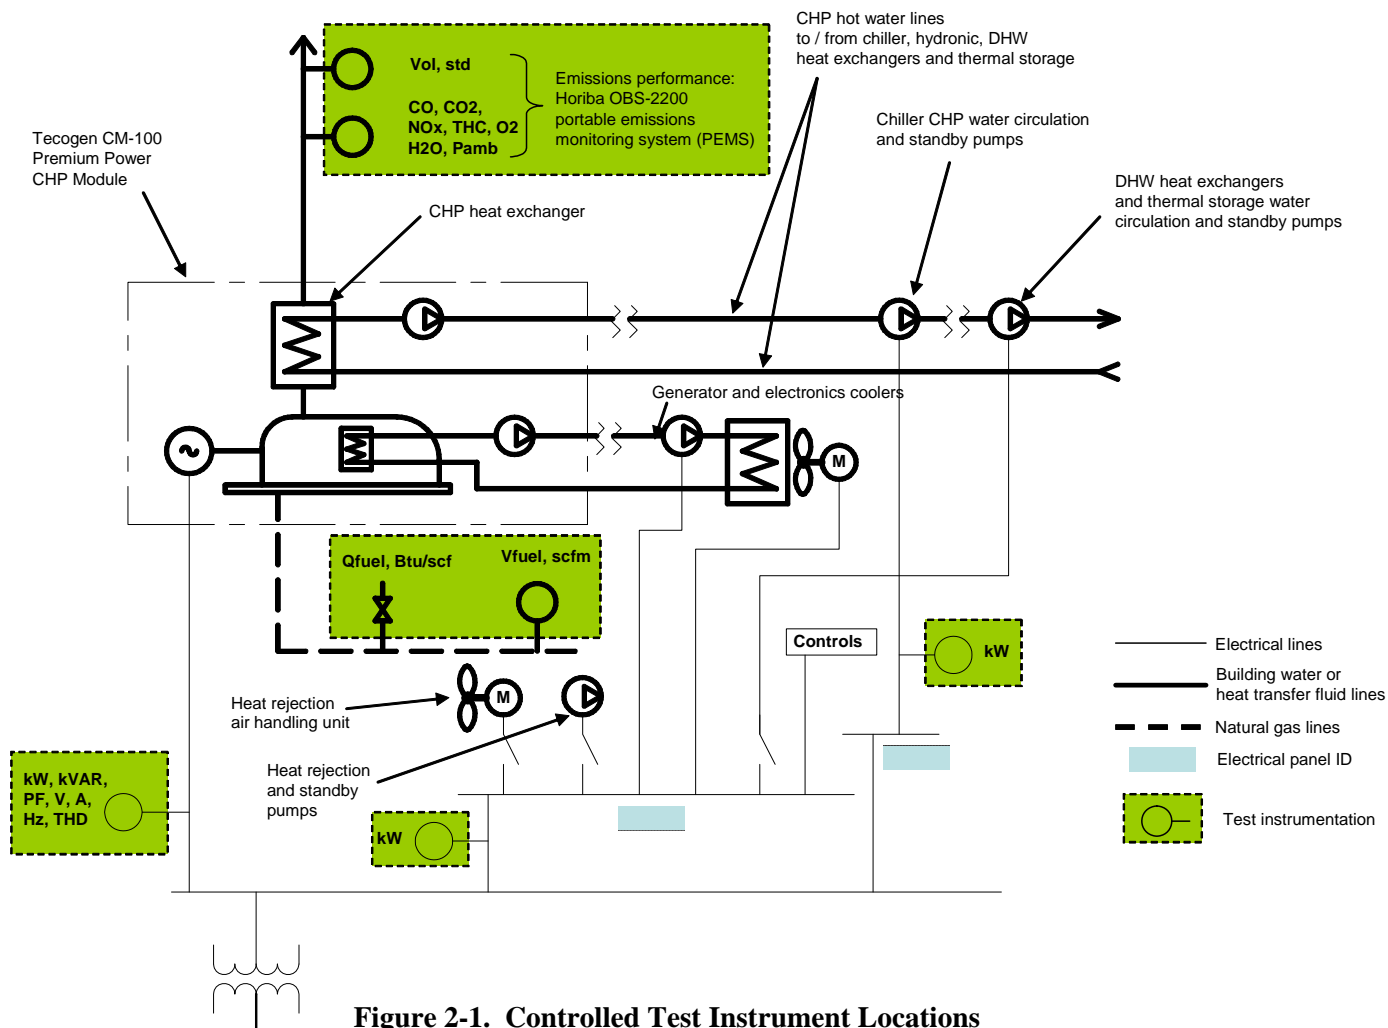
Vol, std

CO, CO2, NOx, THC, O2 H2O, Pamb

Emissions performance: Horiba OBS-2200 portable emissions monitoring system (PEMS)

CHP hot water lines to / from chiller, hydronic, DHW heat exchangers and thermal storage

Chiller CHP water circulation and standby pumps

DHW heat exchangers and thermal storage water circulation and standby pumps

Tecogen CM-100 Premium Power CHP Module

CHP heat exchanger

Generator and electronics coolers

M

Qfuel, Btu/scf

Vfuel, scfm

Controls

kW

Electrical lines

Building water or heat transfer fluid lines

Natural gas lines

Electrical panel ID

Test instrumentation

Heat rejection air handling unit

M

Heat rejection and standby pumps

kW, kVAR, PF, V, A, Hz, THD

kW

Figure 2-1. Controlled Test Instrument Locations